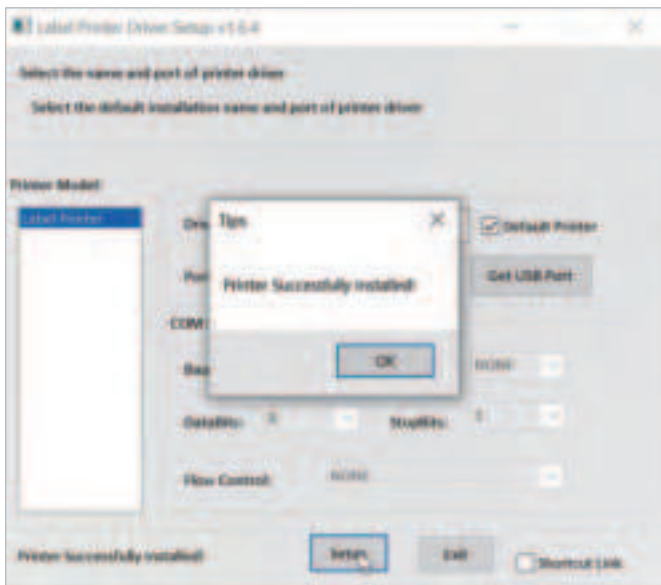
Label Printer Driver Setup v1.6.4

Select the name and port of printer driver

Select the default installation name and port of printer driver

Printer Model:

Label Printer

Dri

Default Printer

Por

Get USB Port

COM

Bau

NONE

DataBits: 8

StopBits: 1

Flow Control: NONE

Tips

Printer Successfully installed!

OK

Printer Successfully installed!

Setup

Exit

Shortcut Link